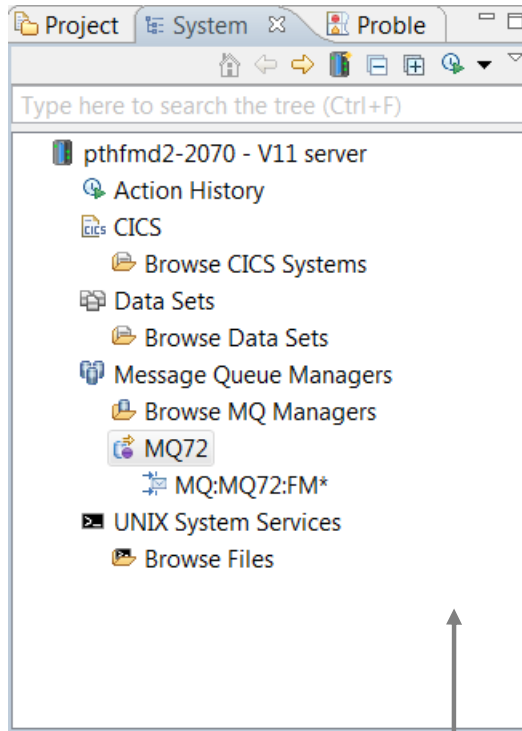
Project System Proble

Type here to search the tree (Ctrl+F)

pthfmd2-2070 - V11 server
Action History
CICS
Browse CICS Systems
Data Sets
Browse Data Sets
Message Queue Managers
Browse MQ Managers
MQ72
MQ:MQ72:FM*
UNIX System Services
Browse Files